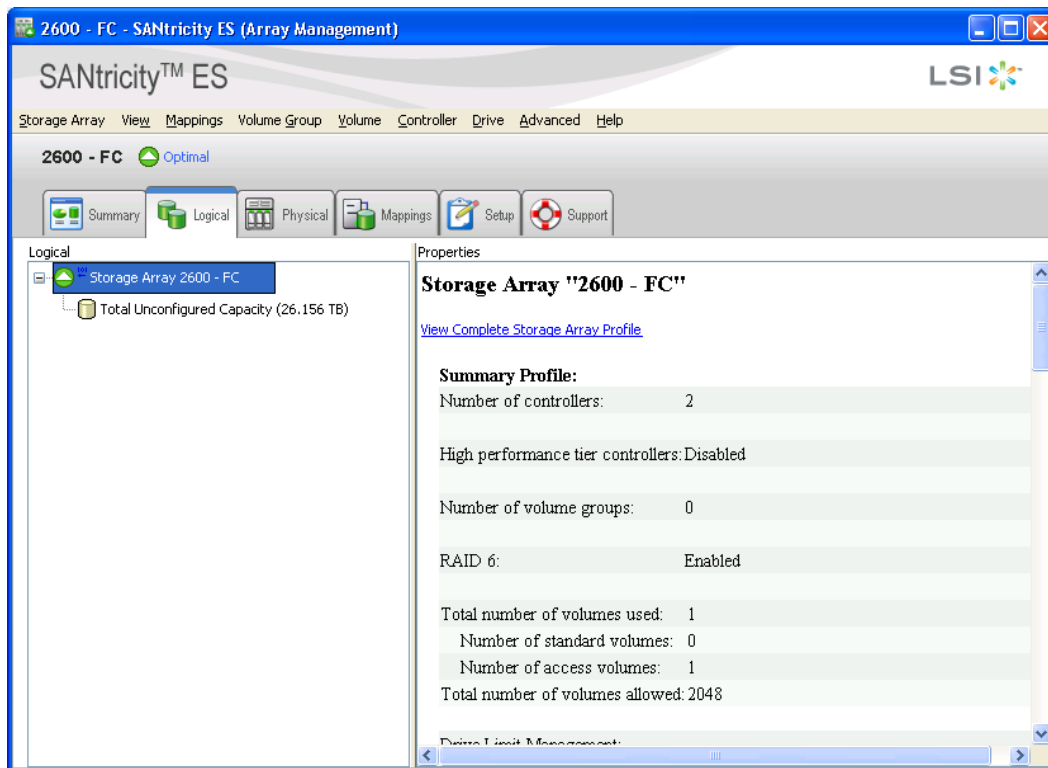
2600 - FC - SANtricity ES (Array Management)

SANtricity™ ES

LSI

Storage Array View Mappings Volume Group Volume Controller Drive Advanced Help

2600 - FC Optimal

Summary Logical Physical Mappings Setup Support

Logical

Storage Array 2600 - FC

Total Unconfigured Capacity (26.156 TB)

Properties

Storage Array "2600 - FC"

View Complete Storage Array Profile

Summary Profile:

| | |
|---|---|
| Number of controllers: | 2 |
| High performance tier controllers: | Disabled |
| Number of volume groups: | 0 |
| RAID 6: | Enabled |
| Total number of volumes used: | 1 |
| Number of standard volumes: | 0 |
| Number of access volumes: | 1 |
| Total number of volumes allowed: | 2048 |

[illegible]